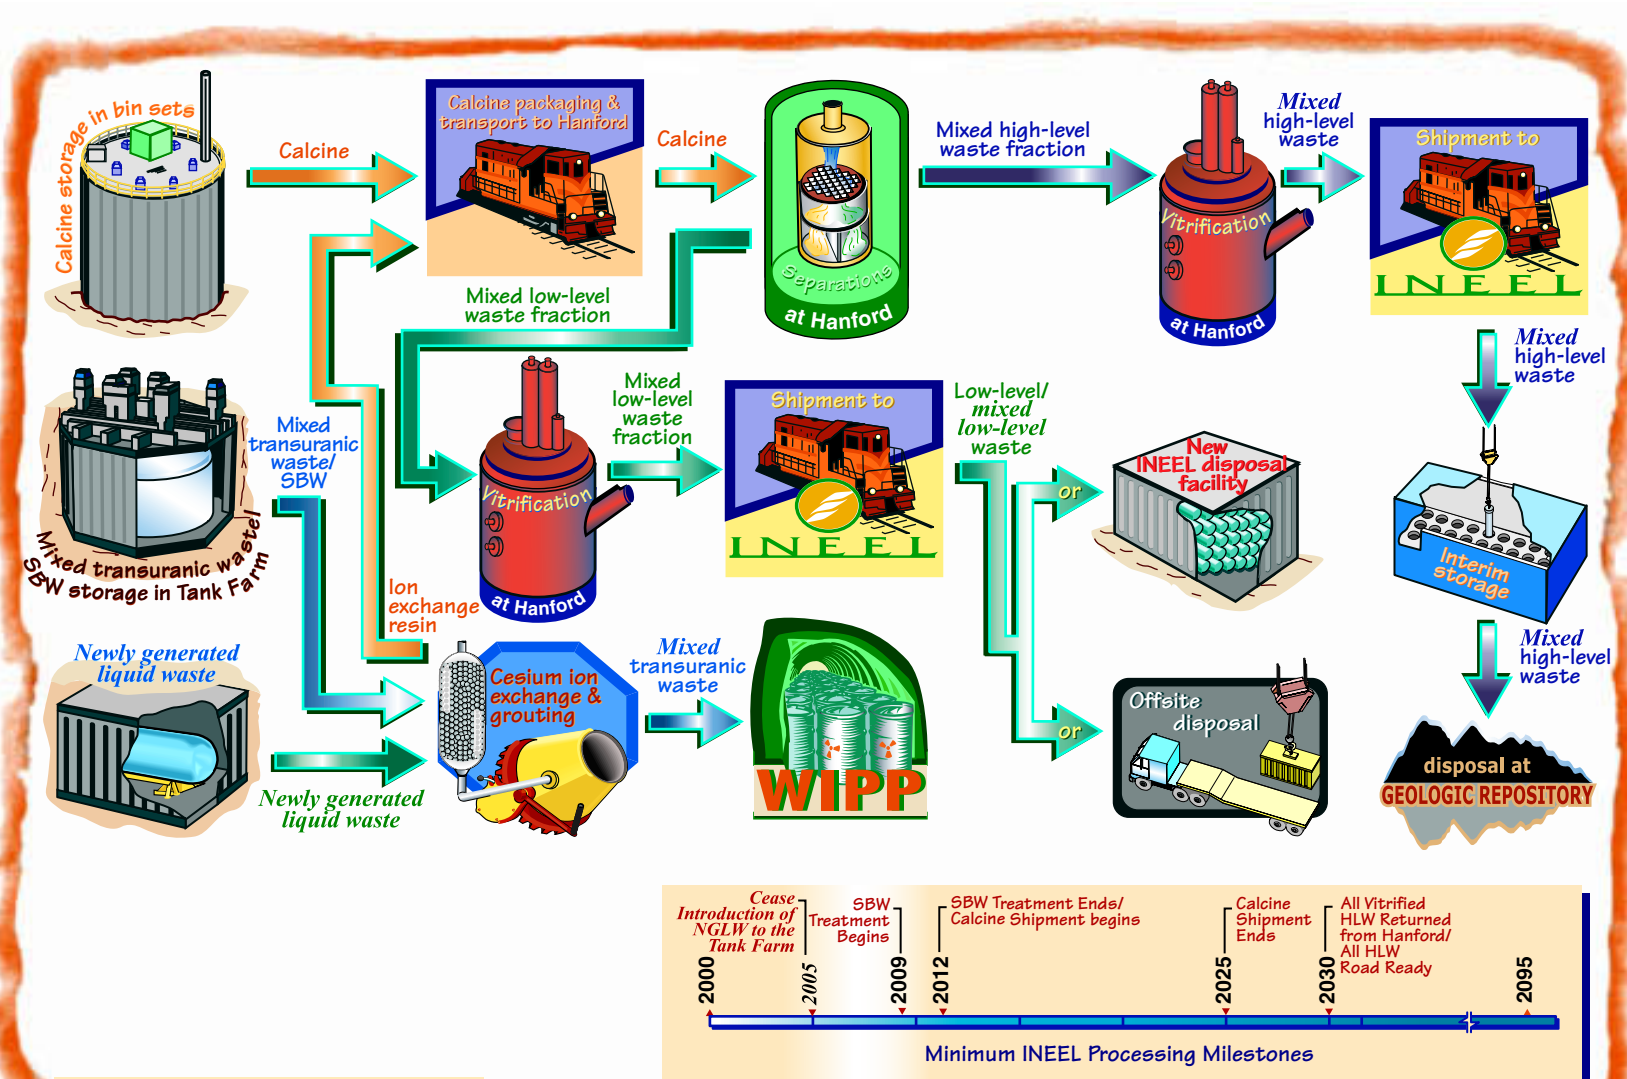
Calcine storage in bin sets

Calcine

Calcine packaging & transport to Hanford

Calcine

Separations at Hanford

Mixed high-level waste fraction

Vitrification at Hanford

Mixed high-level waste

Shipment to INEEL

Mixed low-level waste fraction

Mixed transuranic waste/ SBW

Mixed transuranic waste/ SBW storage in Tank Farm

Vitrification at Hanford

Mixed low-level waste fraction

Shipment to INEEL

Low-level/ mixed low-level waste

or

New INEEL disposal facility

Mixed high-level waste

Interim storage

Ion exchange resin

Newly generated liquid waste

Cesium ion exchange & grouting

Mixed transuranic waste

WIPP

or

Offsite disposal

Mixed high-level waste

disposal at GEOLOGIC REPOSITORY

Newly generated liquid waste

Cease Introduction of NGLW to the Tank Farm

SBW Treatment Begins

SBW Treatment Ends/ Calcine Shipment begins

Calcine Shipment Ends

All Vitrified HLW Returned from Hanford/ All HLW Road Ready

2000

2005

2009

2012

2025

2030

2095

Minimum INEEL Processing Milestones